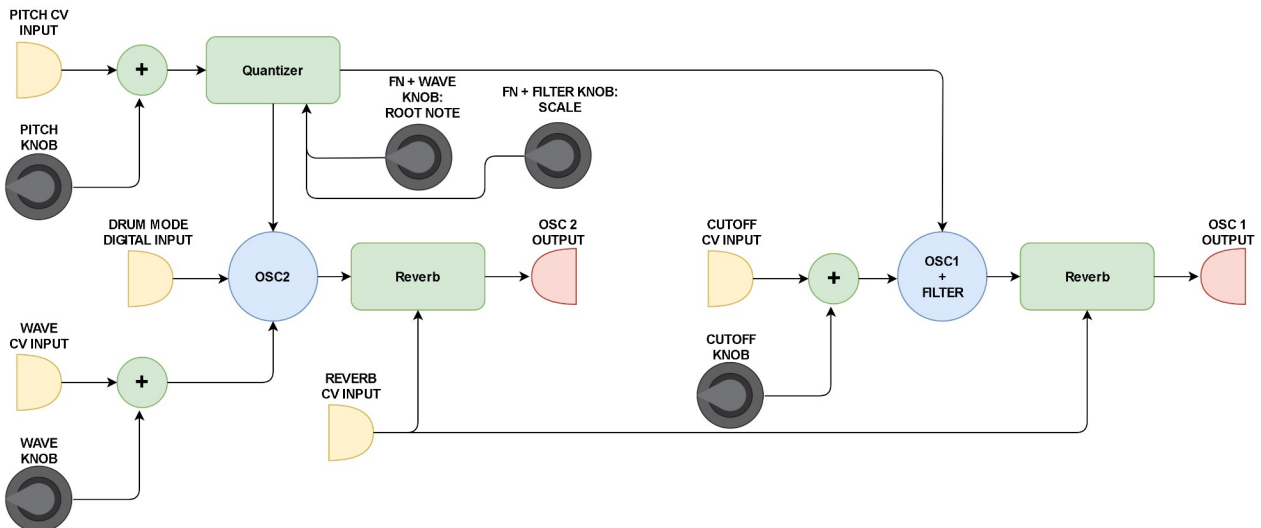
PITCH CV INPUT

+

Quantizer

FN + WAVE KNOB: ROOT NOTE

FN + FILTER KNOB: SCALE

PITCH KNOB

DRUM MODE DIGITAL INPUT

OSC2

Reverb

OSC 2 OUTPUT

CUTOFF CV INPUT

+

OSC1 + FILTER

Reverb

OSC 1 OUTPUT

WAVE CV INPUT

+

CUTOFF KNOB

REVERB CV INPUT

WAVE KNOB